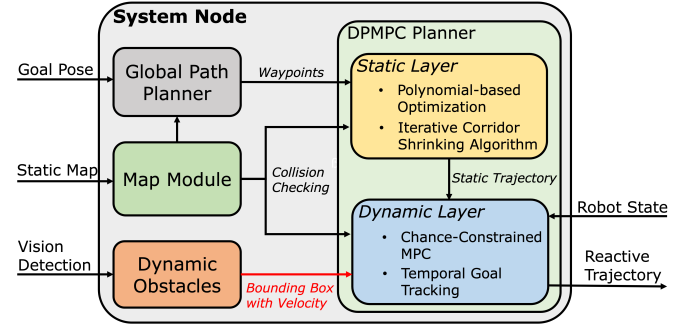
System Node

Goal Pose

Global Path Planner

Waypoints

DPMPC Planner

Static Layer

• Polynomial-based Optimization

• Iterative Corridor Shrinking Algorithm

Static Map

Map Module

Collision Checking

Static Trajectory

Robot State

Dynamic Layer

• Chance-Constrained MPC

• Temporal Goal Tracking

Vision Detection

Dynamic Obstacles

Bounding Box with Velocity

Reactive Trajectory